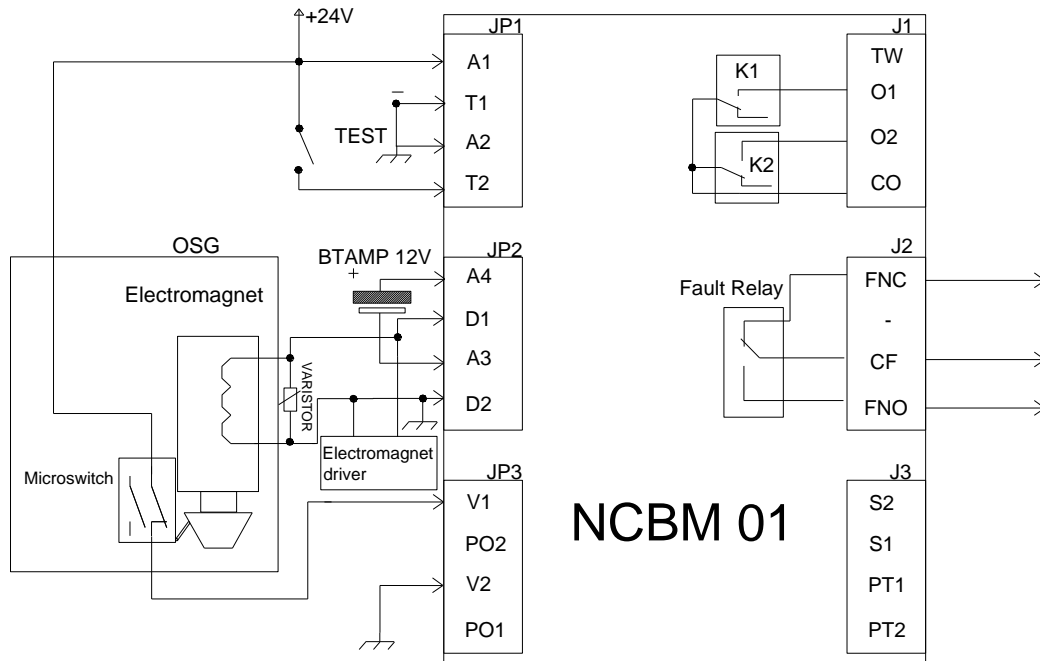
+24V

JP1
A1
T1
A2
T2

TEST

J1
TW
O1
O2
CO

K1
K2

OSG
Electromagnet

BTAMP 12V
+

JP2
A4
D1
A3
D2

VARISTOR

Electromagnet driver

Microswitch

J2
FNC
-
CF
FNO

Fault Relay

JP3
V1
PO2
V2
PO1

NCBM 01

J3
S2
S1
PT1
PT2